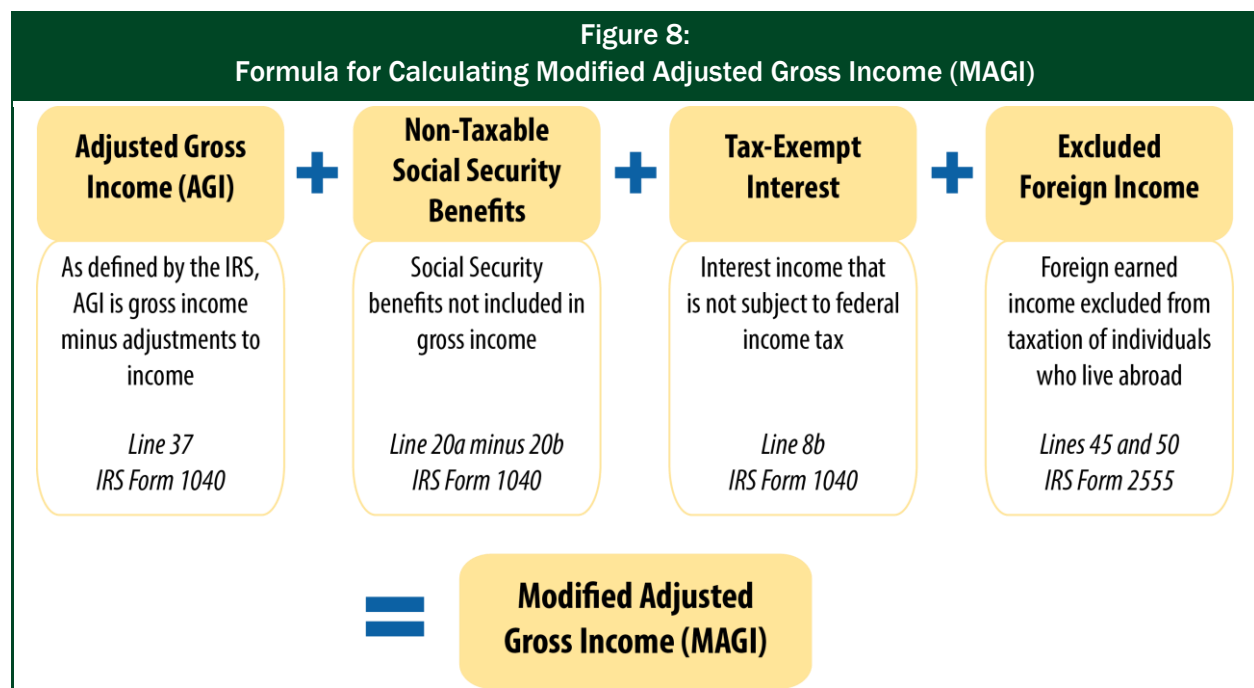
Figure 8:
Formula for Calculating Modified Adjusted Gross Income (MAGI)

Adjusted Gross Income (AGI)

As defined by the IRS, AGI is gross income minus adjustments to income

Line 37
IRS Form 1040

+

Non-Taxable Social Security Benefits

Social Security benefits not included in gross income

Line 20a minus 20b
IRS Form 1040

+

Tax-Exempt Interest

Interest income that is not subject to federal income tax

Line 8b
IRS Form 1040

+

Excluded Foreign Income

Foreign earned income excluded from taxation of individuals who live abroad

Lines 45 and 50
IRS Form 2555

=

Modified Adjusted Gross Income (MAGI)